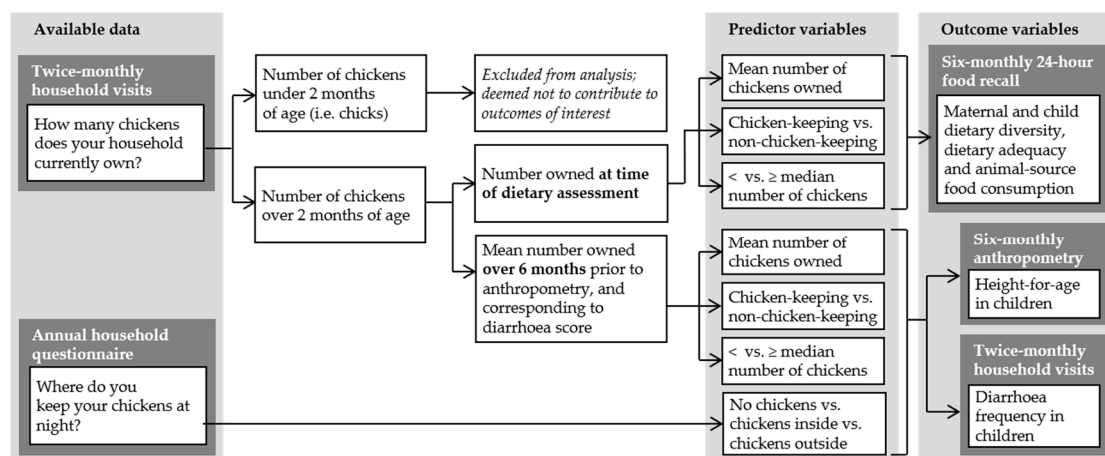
Available data

Twice-monthly household visits

How many chickens does your household currently own?

Annual household questionnaire

Where do you keep your chickens at night?

Number of chickens under 2 months of age (i.e. chicks)

Number of chickens over 2 months of age

Excluded from analysis; deemed not to contribute to outcomes of interest

Number owned **at time of dietary assessment**

Mean number owned **over 6 months** prior to anthropometry, and corresponding to diarrhoea score

Predictor variables

Mean number of chickens owned

Chicken-keeping vs. non-chicken-keeping

< vs. ≥ median number of chickens

Mean number of chickens owned

Chicken-keeping vs. non-chicken-keeping

< vs. ≥ median number of chickens

No chickens vs. chickens inside vs. chickens outside

Outcome variables

Six-monthly 24-hour food recall

Maternal and child dietary diversity, dietary adequacy and animal-source food consumption

Six-monthly anthropometry

Height-for-age in children

Twice-monthly household visits

Diarrhoea frequency in children